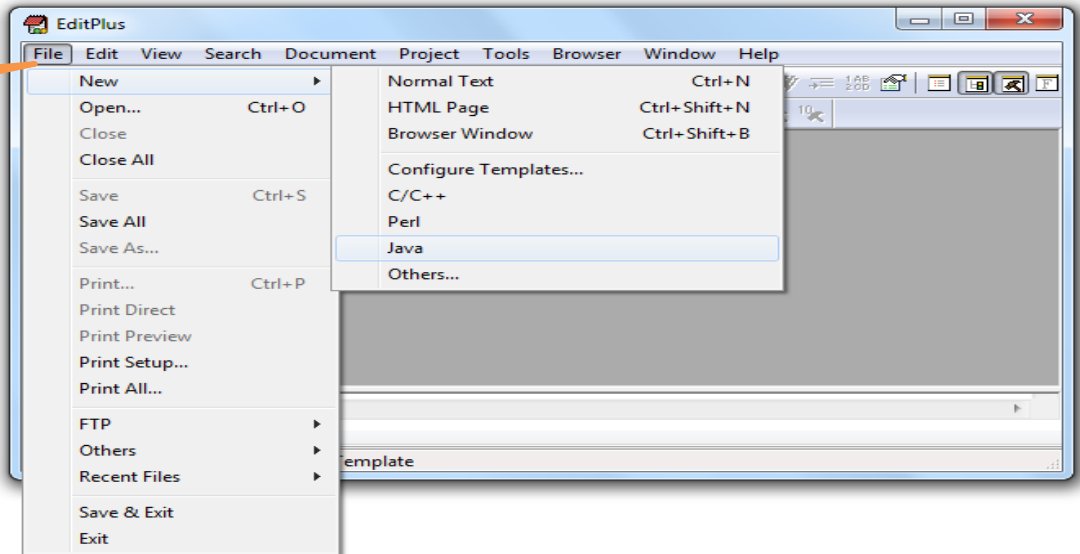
EditPlus

File Edit View Search Document Project Tools Browser Window Help

New
Open... Ctrl+O
Close
Close All

Save Ctrl+S
Save All
Save As...

Print... Ctrl+P
Print Direct
Print Preview
Print Setup...
Print All...

FTP
Others
Recent Files

Save & Exit
Exit

Normal Text Ctrl+N
HTML Page Ctrl+Shift+N
Browser Window Ctrl+Shift+B

Configure Templates...
C/C++
Perl
Java
Others...

Template